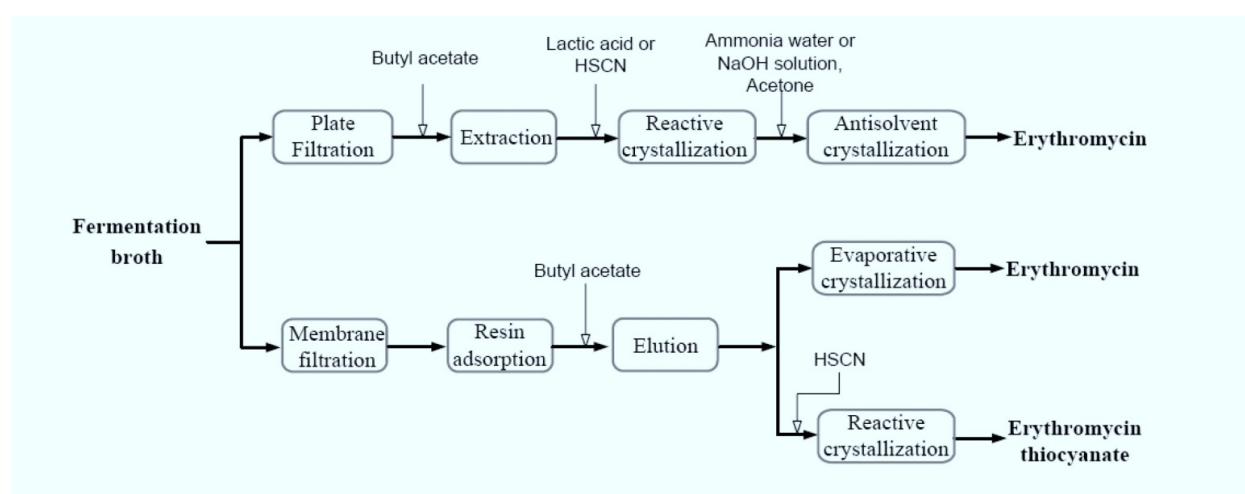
Butyl acetate

Lactic acid or HSCN

Ammonia water or NaOH solution, Acetone

Plate Filtration

Extraction

Reactive crystallization

Antisolvent crystallization

Erythromycin

Fermentation broth

Butyl acetate

Evaporative crystallization

Erythromycin

Membrane filtration

Resin adsorption

Elution

HSCN

Reactive crystallization

Erythromycin thiocyanate